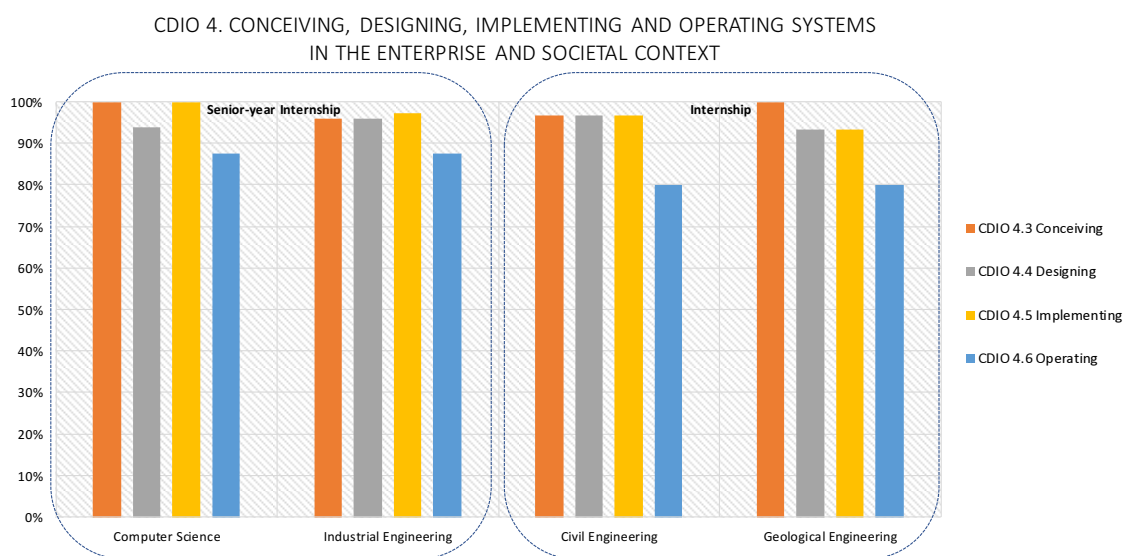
CDIO 4. CONCEIVING, DESIGNING, IMPLEMENTING AND OPERATING SYSTEMS IN THE ENTERPRISE AND SOCIETAL CONTEXT

100%
90%
80%
70%
60%
50%
40%
30%
20%
10%
0%

Senior-year Internship

Internship

Computer Science
Industrial Engineering
Civil Engineering
Geological Engineering

CDIO 4.3 Conceiving
CDIO 4.4 Designing
CDIO 4.5 Implementing
CDIO 4.6 Operating